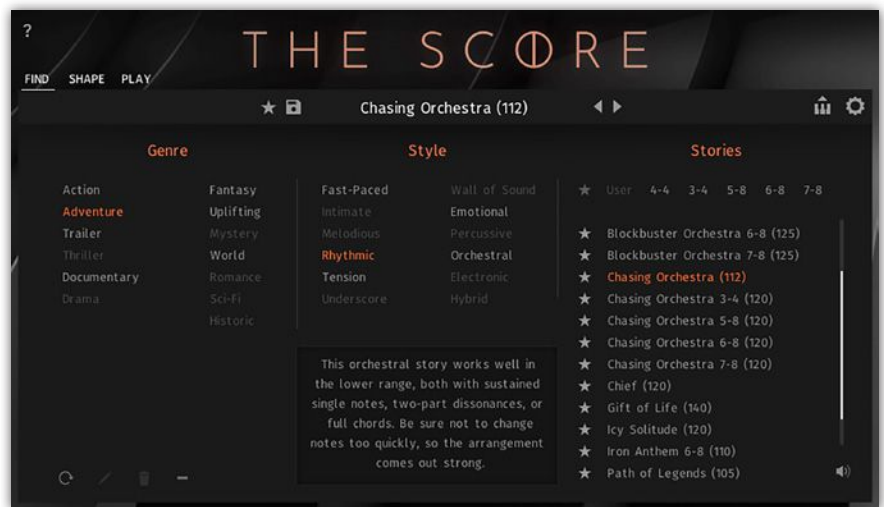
?

THE SCORE

FIND SHAPE PLAY

Chasing Orchestra (112)

Genre

Action
Adventure
Trailer
Thriller
Documentary
Drama

Fantasy
Uplifting
Mystery
World
Romance
Sci-Fi
Historic

Style

Fast-Paced
Intimate
Melodious
Rhythmic
Tension
Underscore

Wall of Sound
Emotional
Percussive
Orchestral
Electronic
Hybrid

This orchestral story works well in the lower range, both with sustained single notes, two-part dissonances, or full chords. Be sure not to change notes too quickly, so the arrangement comes out strong.

Stories

User 4-4 3-4 5-8 6-8 7-8

Blockbuster Orchestra 6-8 (125)
Blockbuster Orchestra 7-8 (125)
Chasing Orchestra (112)
Chasing Orchestra 3-4 (120)
Chasing Orchestra 5-8 (120)
Chasing Orchestra 6-8 (120)
Chasing Orchestra 7-8 (120)
Chief (120)
Gift of Life (140)
Icy Solitude (120)
Iron Anthem 6-8 (110)
Path of Legends (105)